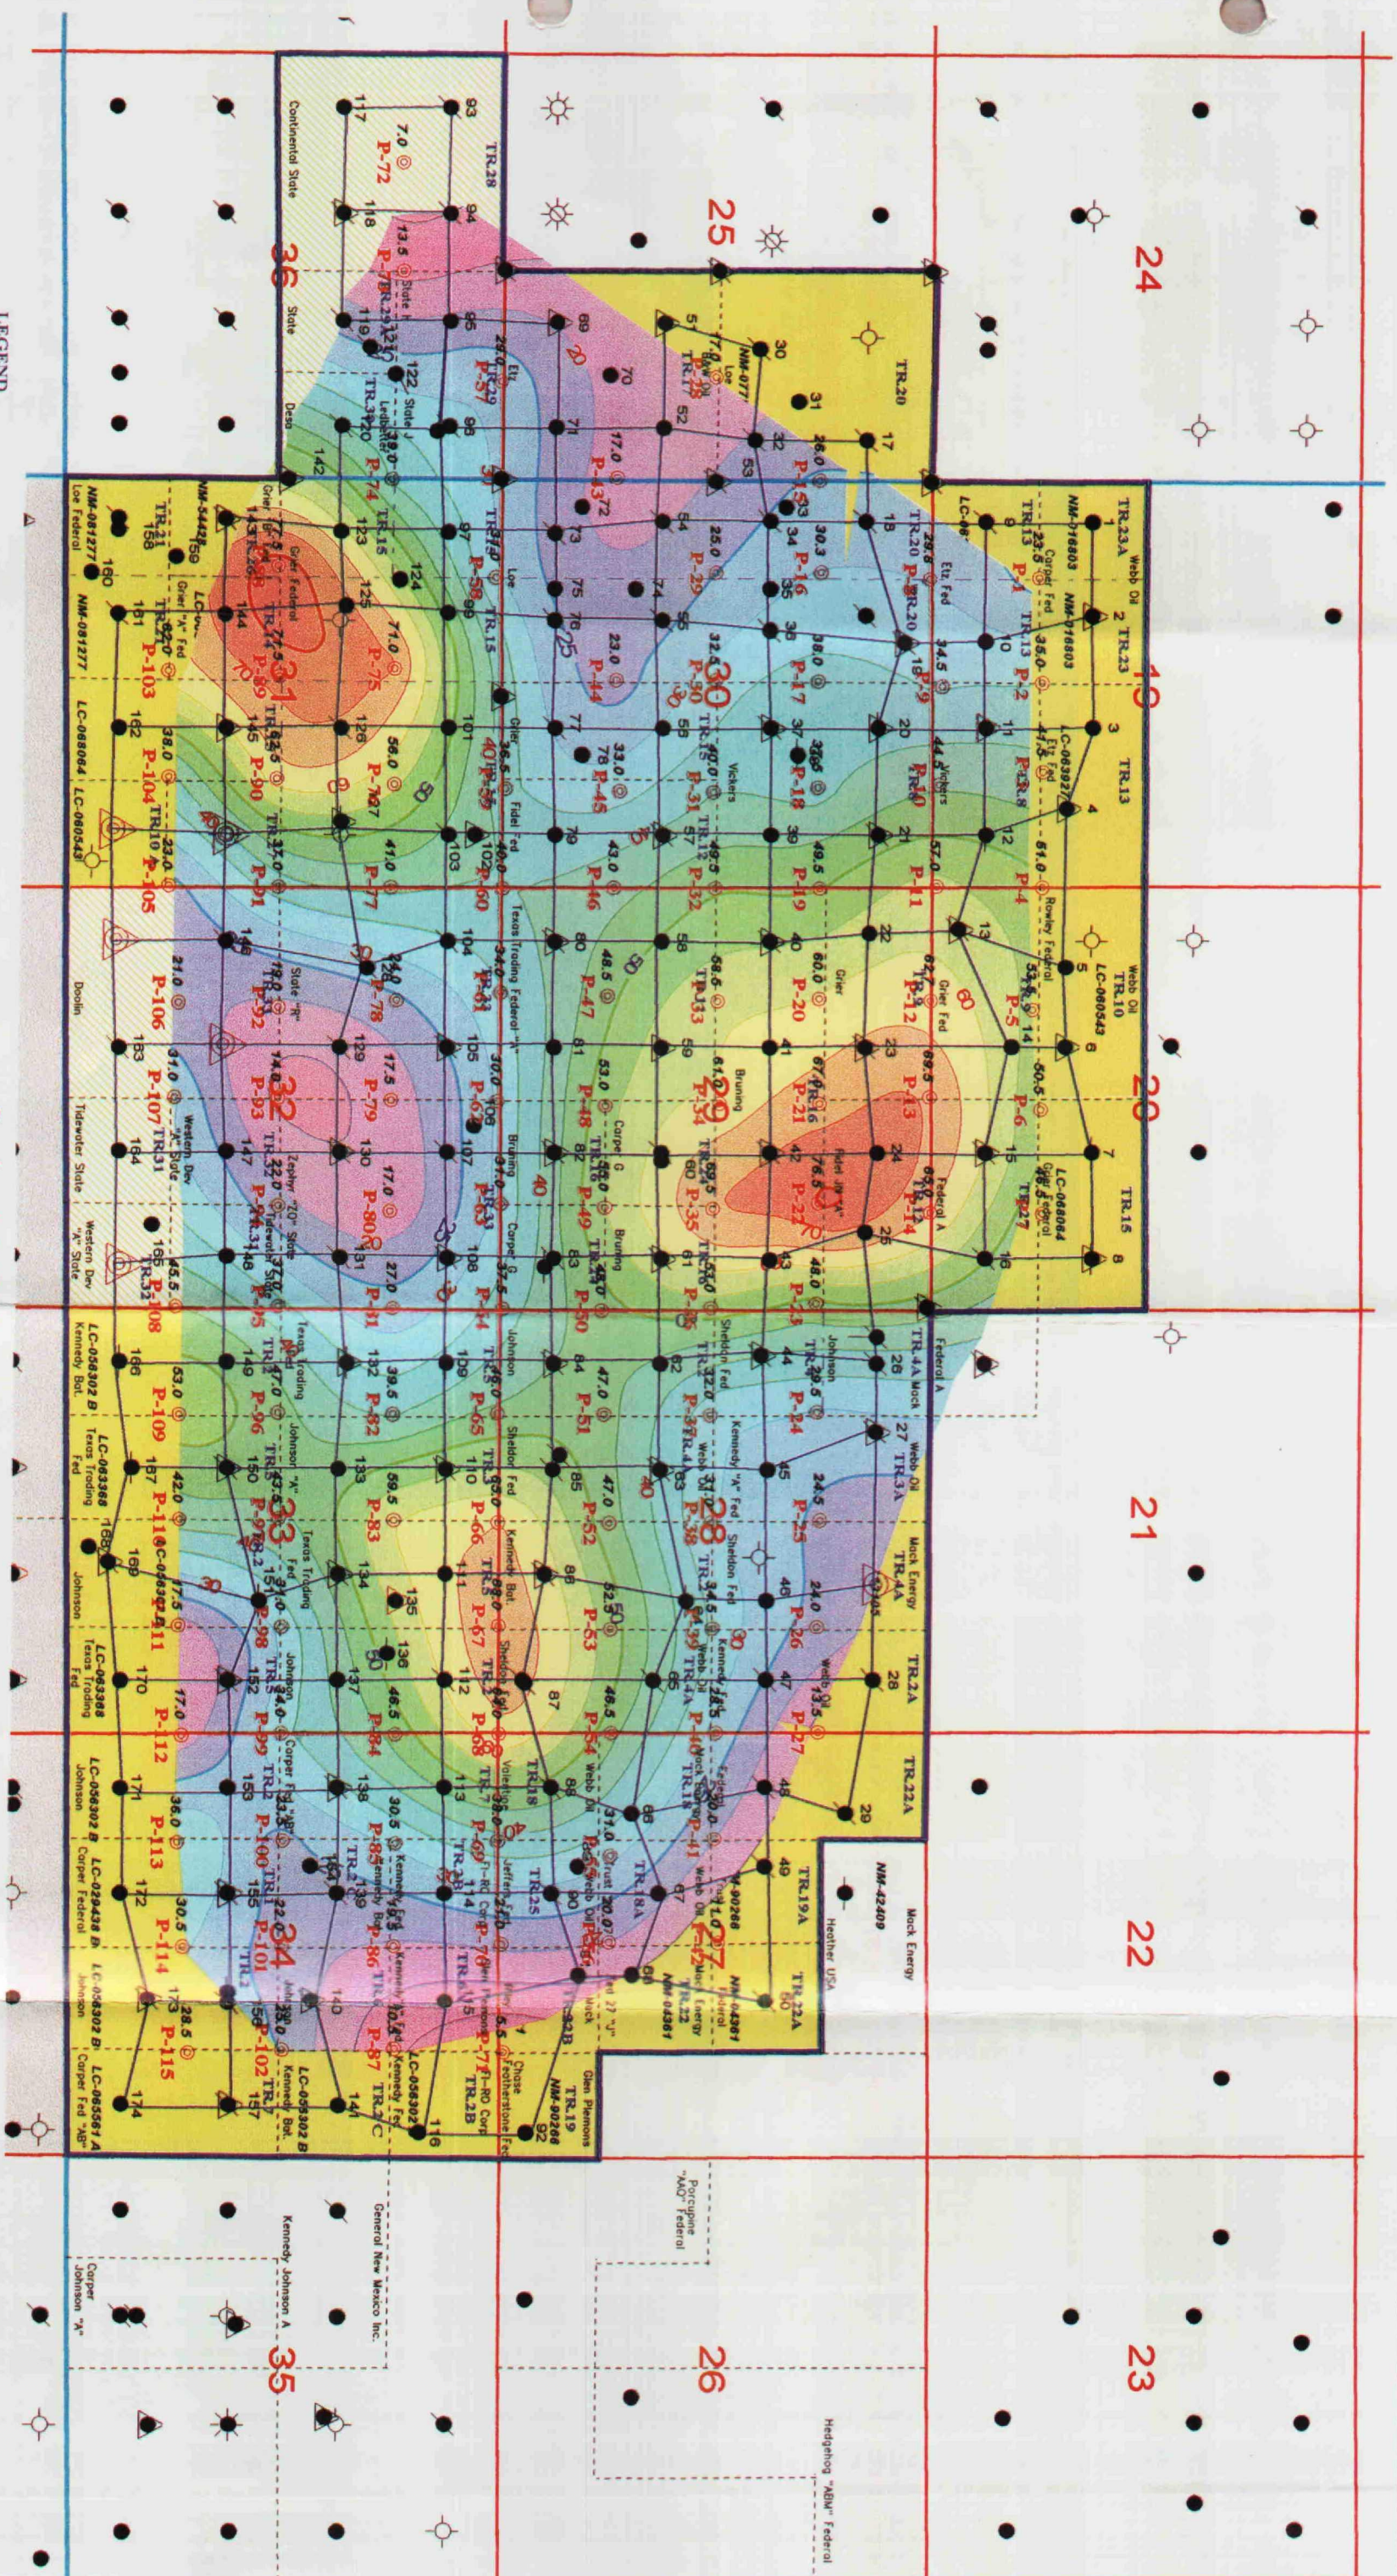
24
25
36
19
30
31
20
29
32
21
28
33
22
27
34
23
26
35

TR.28
TR.20
TR.23A
Webb Oil
NM-016803
LC-063827
TR.13
TR.23
TR.10
Webb Oil
LC-060543
TR.15
LC-068064
Federal A
TR.4A
Mock
Webb Oil
TR.3A
Mock Energy
TR.4A
TR.2A
TR.22A
Mock Energy
NM-42409
Heather USA
TR.19A
TR.22A
NM-042409
Glen Plemons
TR.19
Chase
Featherstone Fed
LC-058302
Corp. Fed "AB"
Johnson
Kennedy Bat.
LC-058302 B
Continental State
State
Deta
Etz
Loe
NM-077
Lee Federal
NM-081277
LC-068064
LC-068548
Doolin
Tidewater State
Western Dev "A" State
Kennedy Bat.
LC-058302 B
LC-063368
Texas Trading Fed
Johnson
LC-063368
Texas Trading Fed
LC-058302 B
Johnson
LC-029438 B
Corper Federal
LC-058302 B
LC-065561 A
Corper Fed "AB"
Vickers
Grier
Grier Fed
Rowley Federal
Bruning
Fidel Fed
Texas Trading Federal "A"
Bruning
Carper G
Johnson
Sheldon Fed
Kennedy "A" Fed
Kennedy Bat.
Sheldon Fed
Lee
State "F"
Western Dev
Zephyr "ZO" State
Texas Trading
Johnson
General New Mexico Inc.
Kennedy Johnson A
Corper Johnson "A"
Porcupine "AAQ" Federal
Hedgehog "ABM" Federal
LEGEND

P-1 P-2 P-3 P-4 P-5 P-6 P-7 P-8 P-9 P-10 P-11 P-12 P-13 P-14 P-16 P-17 P-18 P-19 P-20 P-21 P-22 P-23 P-24 P-25 P-26 P-27 P-28 P-29 P-30 P-31 P-32 P-33 P-34 P-35 P-36 P-37 P-38 P-39 P-40 P-41 P-42 P-43 P-44 P-45 P-46 P-47 P-48 P-49 P-50 P-51 P-52 P-53 P-54 P-55 P-56 P-57 P-58 P-59 P-60 P-61 P-62 P-63 P-64 P-65 P-66 P-67 P-68 P-69 P-70 P-72 P-73 P-74 P-75 P-76 P-77 P-78 P-79 P-80 P-81 P-82 P-83 P-84 P-85 P-86 P-87 P-90 P-91 P-92 P-93 P-95 P-96 P-97 P-98 P-99 P-100 P-101 P-102 P-103 P-104 P-105 P-106 P-107 P-108 P-109 P-110 P-111 P-112 P-113 P-114 P-115

7.0 13.5 20.0 26.0 28.6 30.3 25.0 17.0 23.0 32.5 38.0 34.5 35.0 41.5 44.5 61.0 57.0 49.5 48.5 36.5 33.0 43.0 56.0 71.0 41.0 38.0 33.0 21.0 31.0 24.0 17.5 17.0 27.0 45.5 53.0 42.0 60.0 62.0 66.0 68.5 76.5 61.0 59.5 55.0 63.0 50.5 39.5 47.0 52.5 59.5 48.5 46.5 30.5 37.0 24.5 24.0 19.5 22.0 28.5 36.0 30.5 17.5 40 60 30 50 80